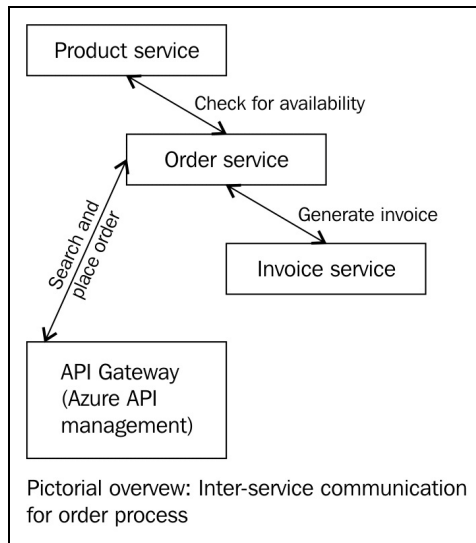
Product service

Check for availability

Order service

Generate invoice

Invoice service

Search and place order

API Gateway (Azure API management)

Pictorial overview: Inter-service communication for order process